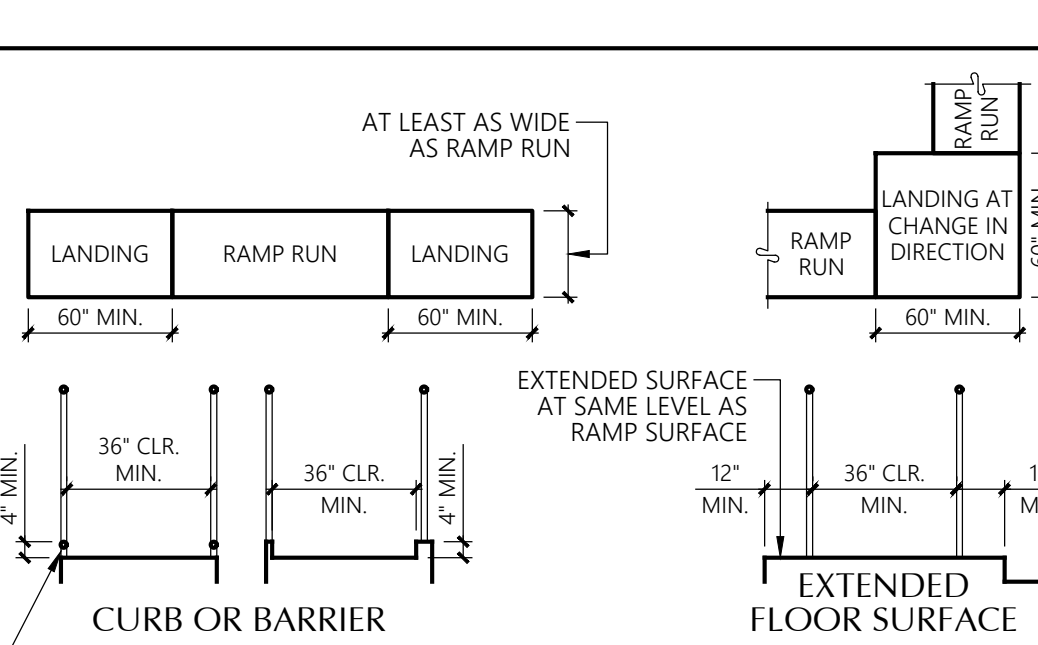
AT LEAST AS WIDE AS RAMP RUN

LANDING

RAMP RUN

LANDING

60" MIN.

60" MIN.

RAMP RUN

RAMP RUN

LANDING AT CHANGE IN DIRECTION

60" MIN.

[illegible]" MIN.

EXTENDED SURFACE AT SAME LEVEL AS RAMP SURFACE

4" MIN.

36" CLR. MIN.

36" CLR. MIN.

4" MIN.

12" MIN.

36" CLR. MIN.

1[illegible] M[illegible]

CURB OR BARRIER

EXTENDED FLOOR SURFACE